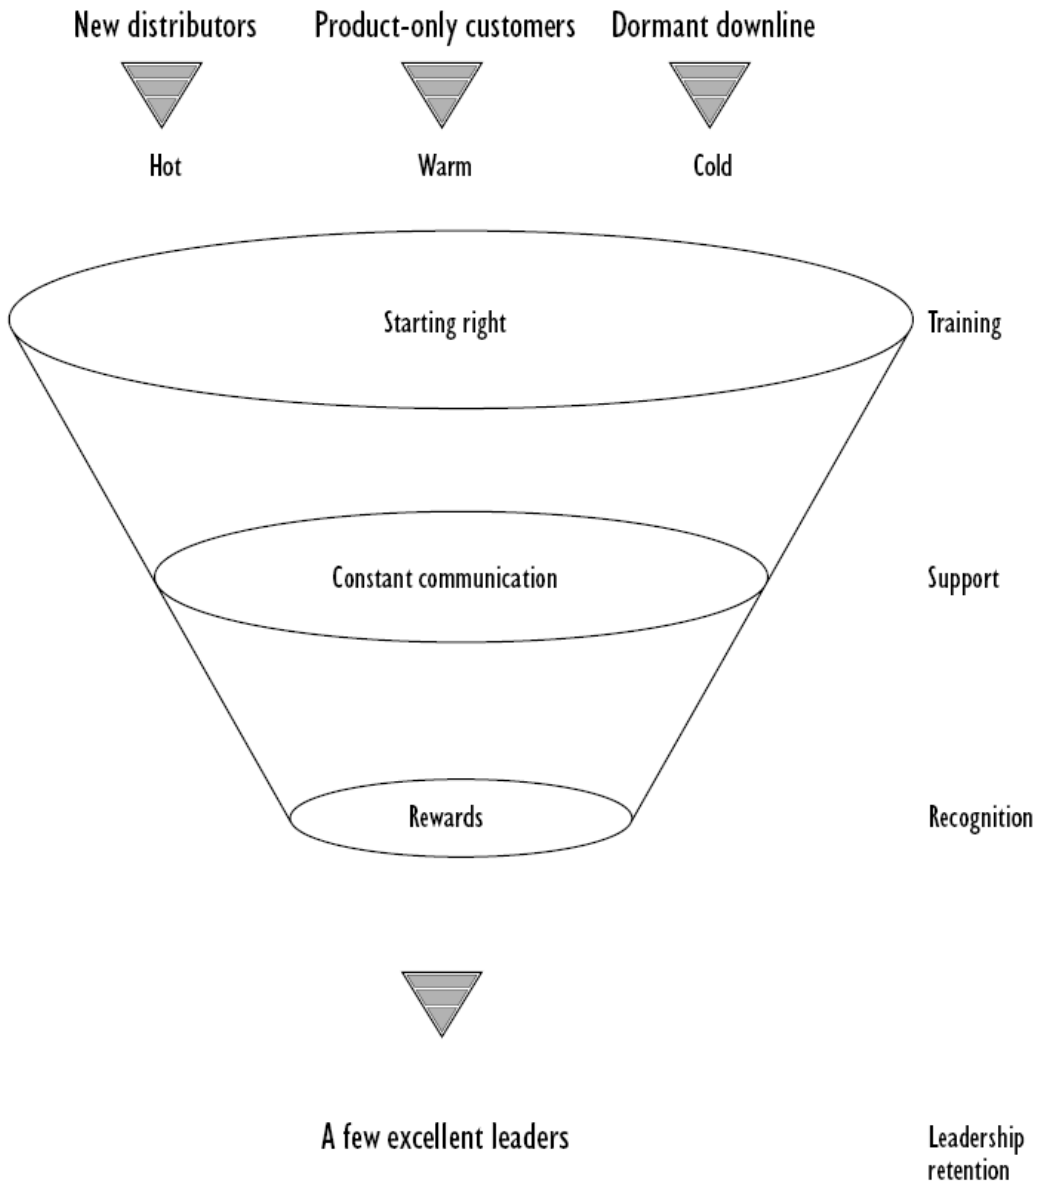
New distributors
Hot

Product-only customers
Warm

Dormant downline
Cold

Starting right

Training

Constant communication

Support

Rewards

Recognition

A few excellent leaders

Leadership retention